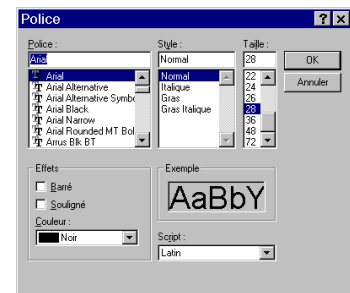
Police

?
X

Police :
Arial

Arial
Arial Alternative
Arial Alternative Symbo
Arial Black
Arial Narrow
Arial Rounded MT Bol
Arrus Blk BT

Style :
Normal

Normal
Italique
Gras
Gras Italique

Taille :
28

22
24
26
28
36
48
72

OK
Annuler

Effets
Barré
Souligné
Couleur :
Noir

Exemple
AaBbY

Script :
Latin